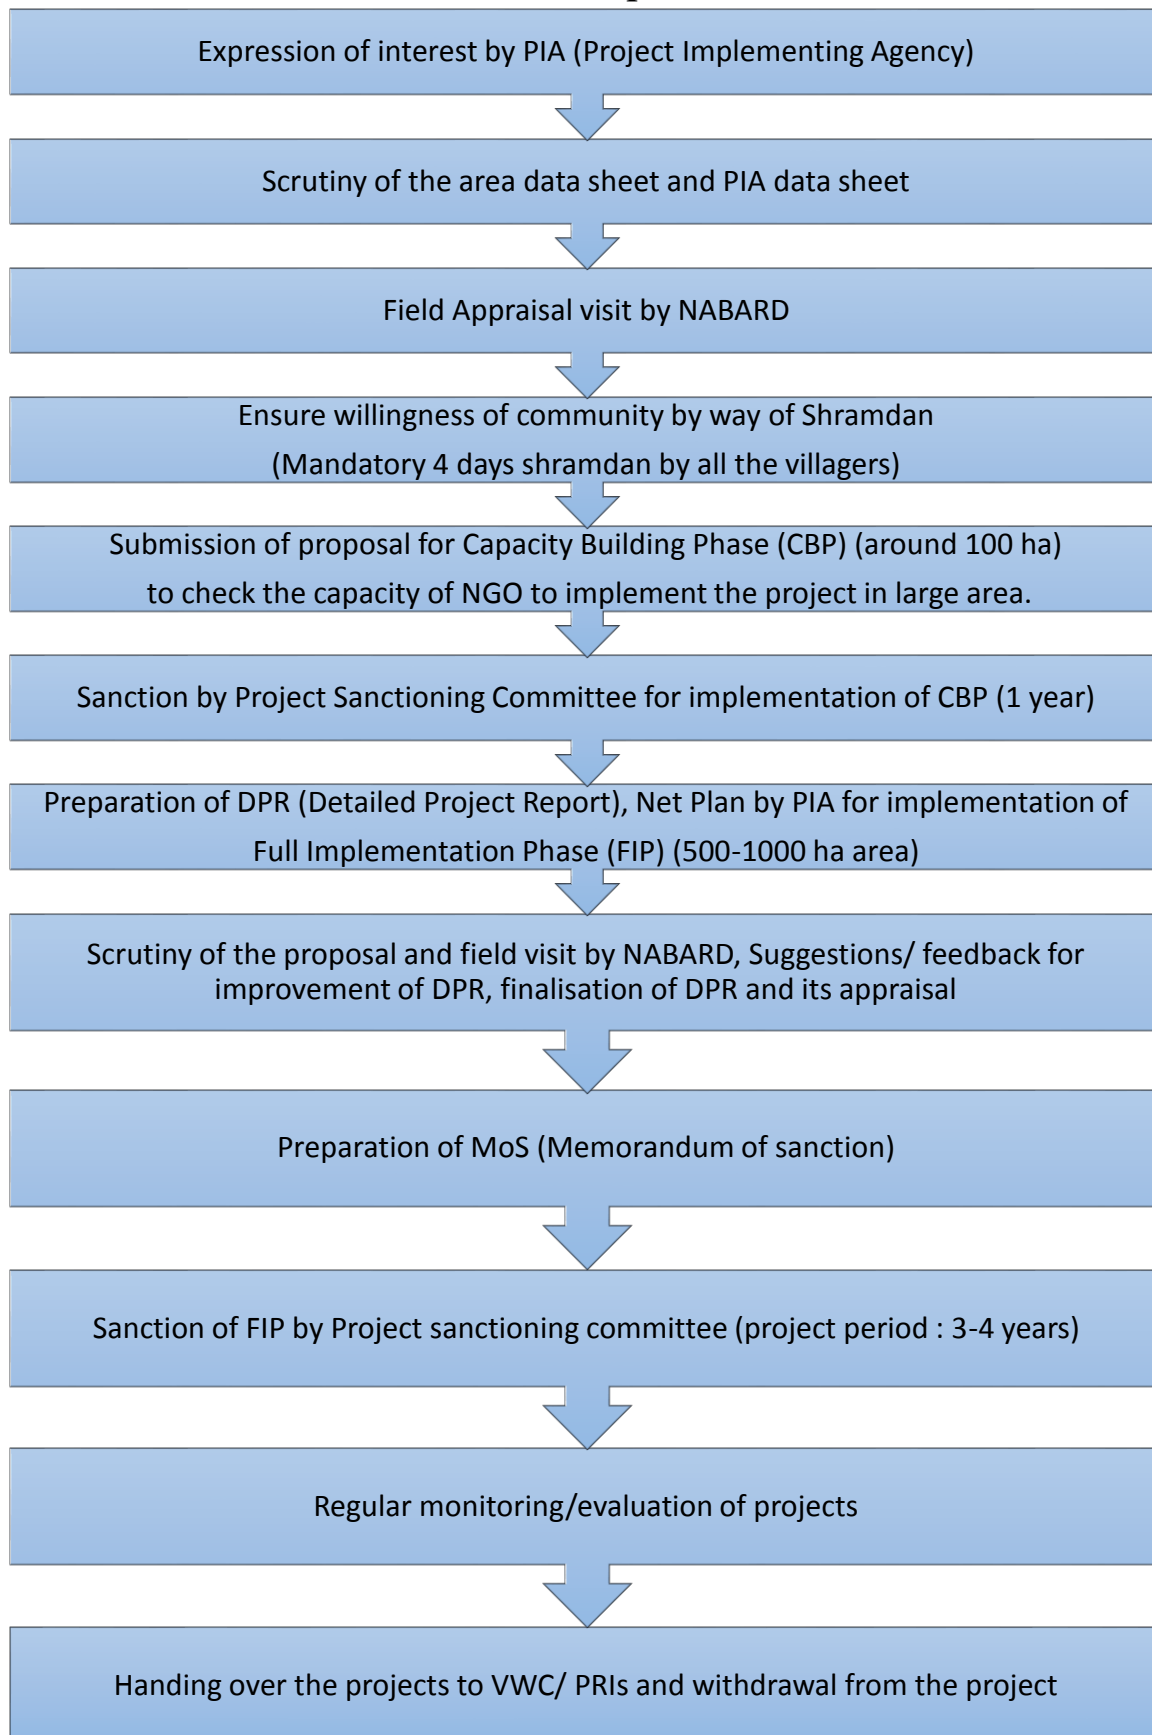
Expression of interest by PIA (Project Implementing Agency)

Scrutiny of the area data sheet and PIA data sheet

Field Appraisal visit by NABARD

Ensure willingness of community by way of Shramdan
(Mandatory 4 days shramdan by all the villagers)

Submission of proposal for Capacity Building Phase (CBP) (around 100 ha) to check the capacity of NGO to implement the project in large area.

Sanction by Project Sanctioning Committee for implementation of CBP (1 year)

Preparation of DPR (Detailed Project Report), Net Plan by PIA for implementation of Full Implementation Phase (FIP) (500-1000 ha area)

Scrutiny of the proposal and field visit by NABARD, Suggestions/ feedback for improvement of DPR, finalisation of DPR and its appraisal

Preparation of MoS (Memorandum of sanction)

Sanction of FIP by Project sanctioning committee (project period : 3-4 years)

Regular monitoring/evaluation of projects

Handing over the projects to VWC/ PRIs and withdrawal from the project